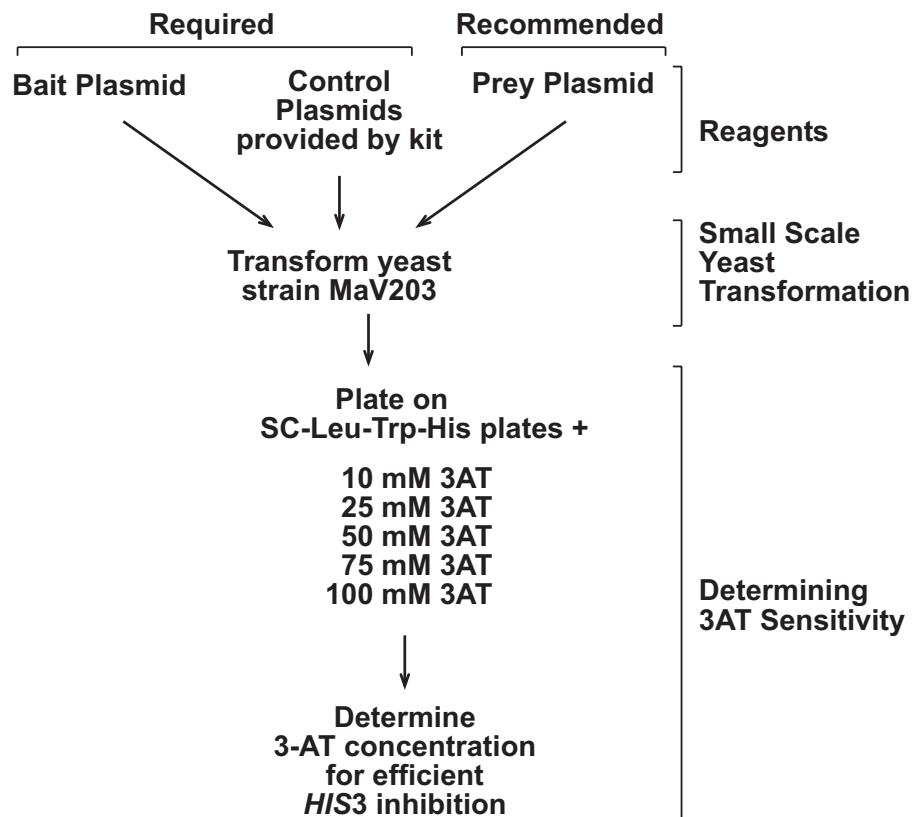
Required

Recommended

Bait Plasmid

Control Plasmids provided by kit

Prey Plasmid

Reagents

Transform yeast strain MaV203

Small Scale Yeast Transformation

Plate on SC-Leu-Trp-His plates +

10 mM 3AT
25 mM 3AT
50 mM 3AT
75 mM 3AT
100 mM 3AT

Determining 3AT Sensitivity

Determine 3-AT concentration for efficient *HIS*3 inhibition